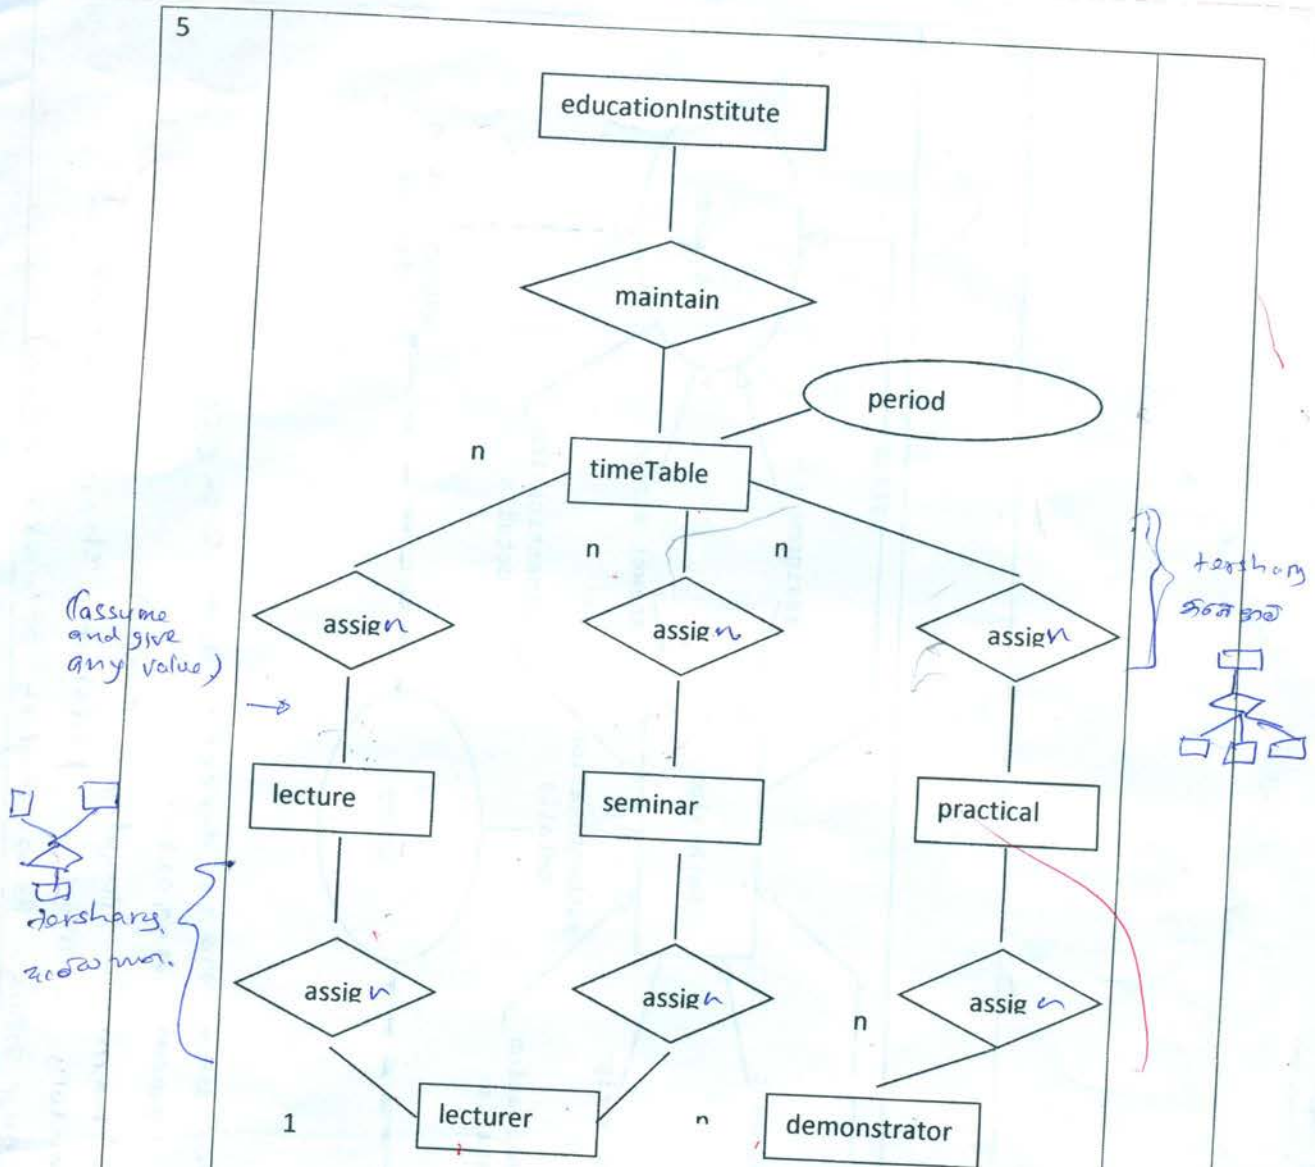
5

educationInstitute

maintain

period

n

timeTable

n

n

(assume and give any value)

assign

assign

assign

tershary
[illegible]

lecture

seminar

practical

dershary
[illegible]

assign

assign

assign

n

1

lecturer

n

demonstrator